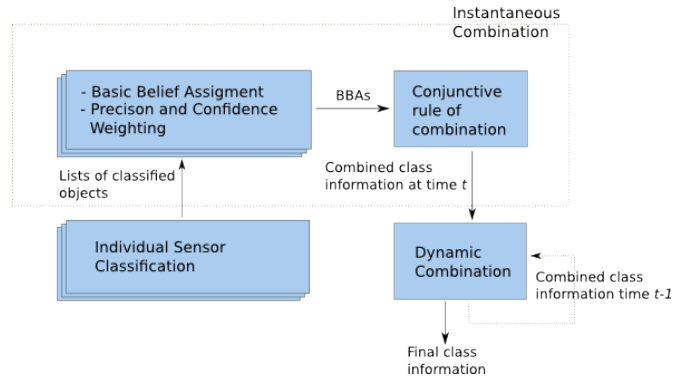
Instantaneous Combination

- Basic Belief Assigment
- Precison and Confidence Weighting

BBAs

Conjunctive rule of combination

Lists of classified objects

Combined class information at time $t$

Individual Sensor Classification

Dynamic Combination

Combined class information time $t$-$1$

Final class information